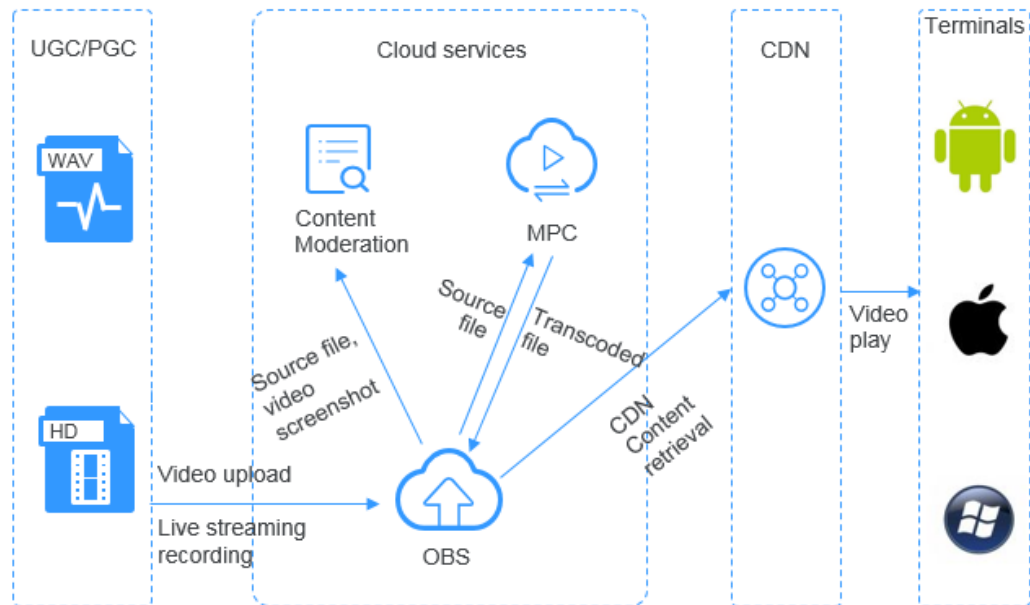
UGC/PGC

Cloud services

CDN

Terminals

WAV

Content Moderation

MPC

Source file

Transcoded file

Source file, video screenshot

CDN Content retrieval

Video play

HD

Video upload

Live streaming recording

OBS